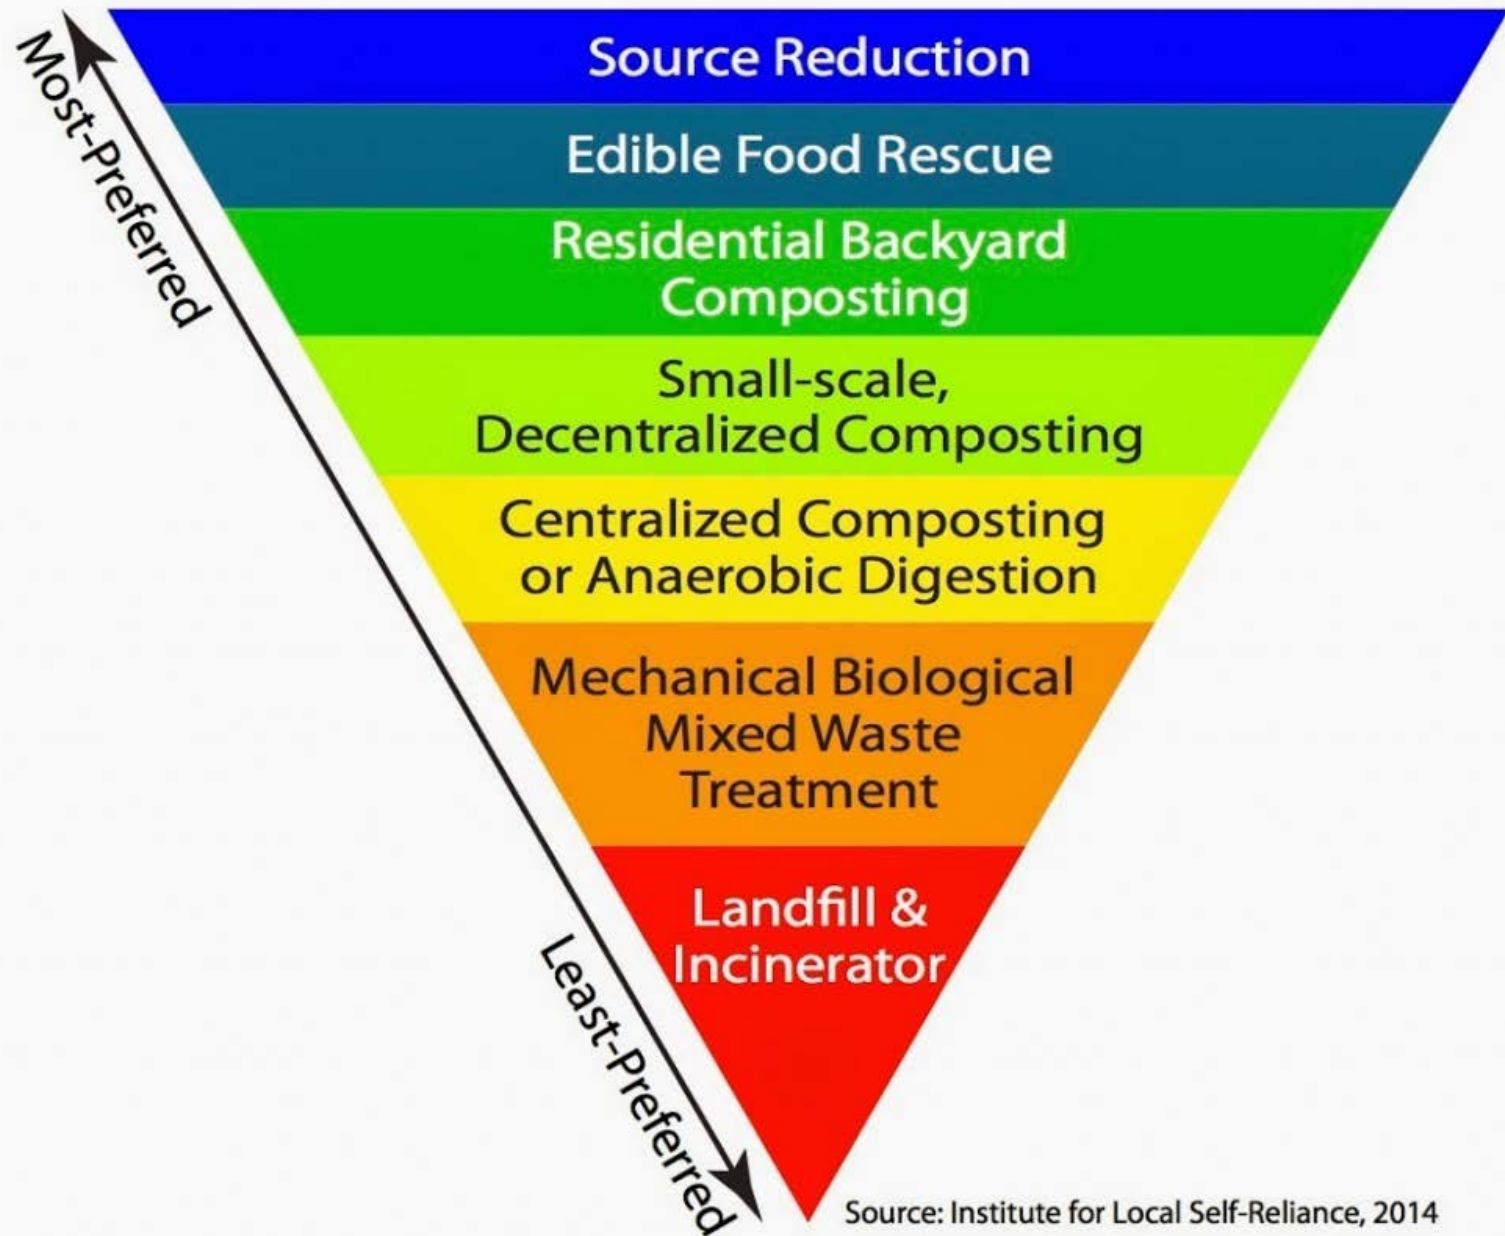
Most-Preferred

Source Reduction

Edible Food Rescue

Residential Backyard Composting

Small-scale, Decentralized Composting

Centralized Composting or Anaerobic Digestion

Mechanical Biological Mixed Waste Treatment

Landfill & Incinerator

Least-Preferred

Source: Institute for Local Self-Reliance, 2014